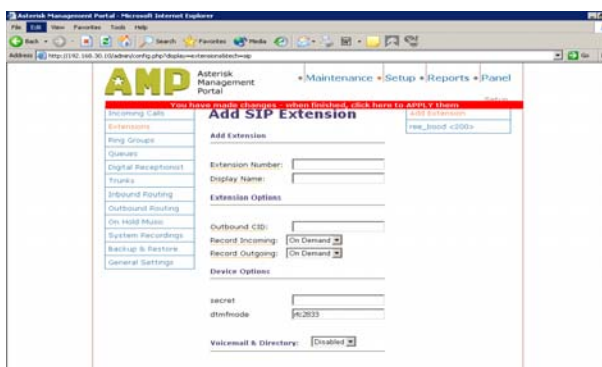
Asterisk Management Portal - Microsoft Internet Explorer

File Edit View Favorites Tools Help

Back Search Favorites Media

Address http://192.168.30.10/admin/config.php?display=extensions&tech=sip Go

AMP Asterisk Management Portal

• Maintenance • Setup • Reports • Panel

You have made changes - when finished, click here to APPLY them

Incoming Calls
Extensions
Ring Groups
Queues
Digital Receptionist
Trunks
Inbound Routing
Outbound Routing
On Hold Music
System Recordings
Backup & Restore
General Settings

Add SIP Extension

Add Extension

Extension Number:
Display Name:

Extension Options

Outbound CID:
Record Incoming: On Demand
Record Outgoing: On Demand

Device Options

secret
dtmfmode rfc2833

Voicemail & Directory: Disabled

add Extension
ree_bood <200>